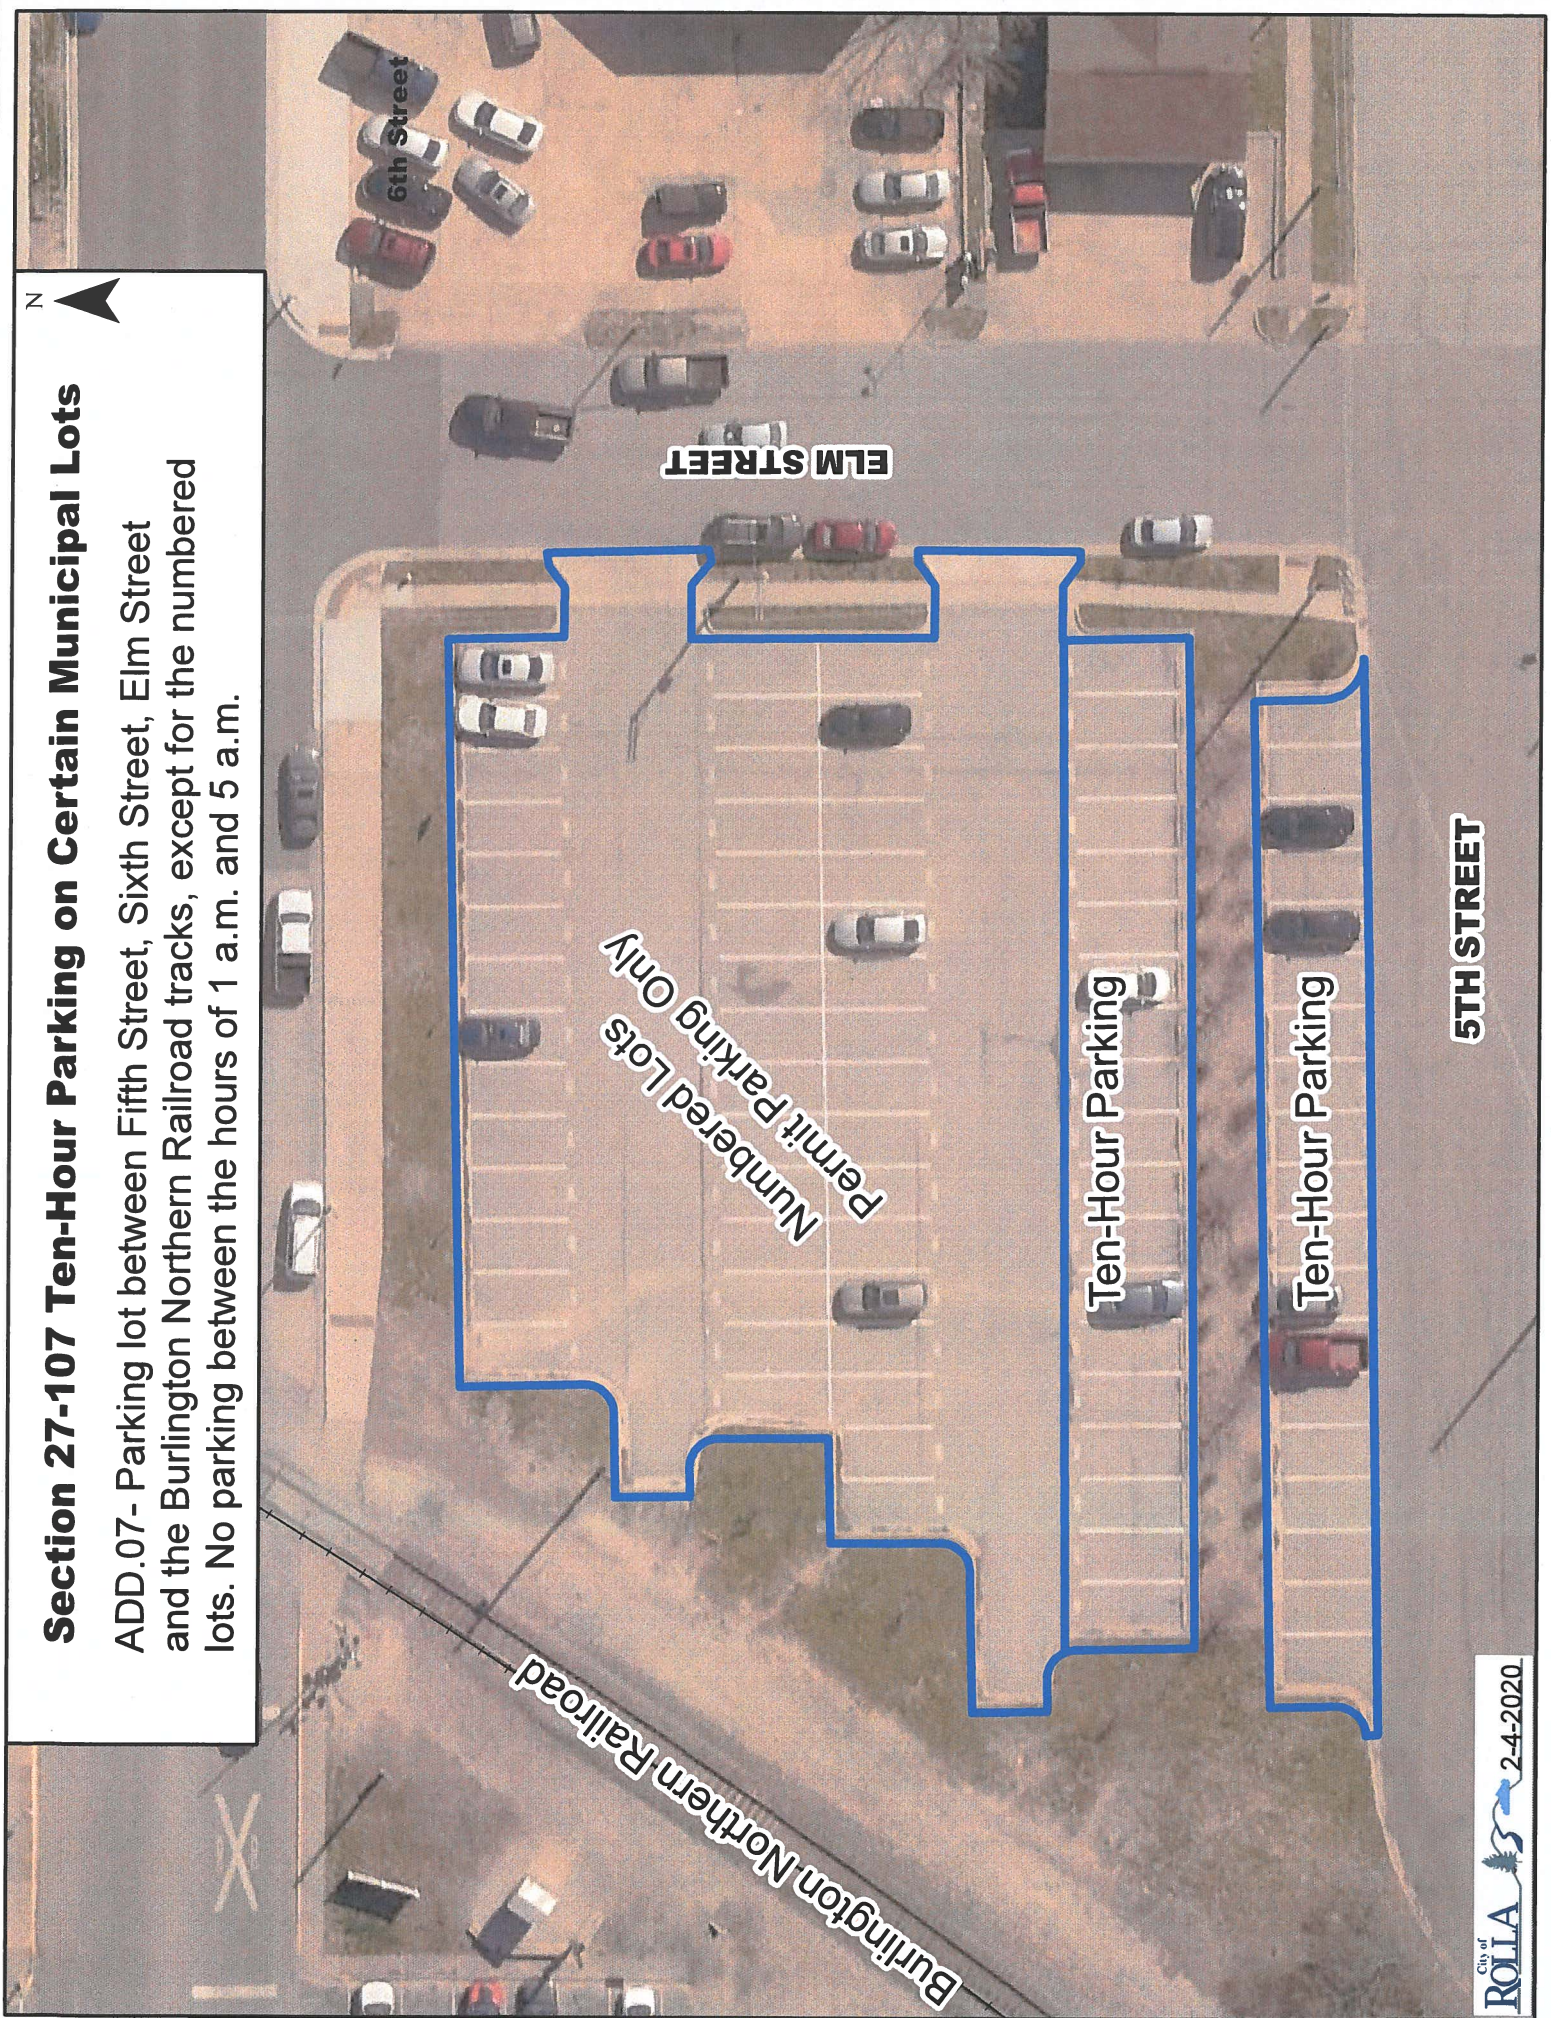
Section 27-107 Ten-Hour Parking on Certain Municipal Lots

ADD.07- Parking lot between Fifth Street, Sixth Street, Elm Street and the Burlington Northern Railroad tracks, except for the numbered lots. No parking between the hours of 1 a.m. and 5 a.m.

N

6th Street

ELM STREET

Numbered Lots
Permit Parking Only

Ten-Hour Parking

Ten-Hour Parking

5TH STREET

Burlington Northern Railroad

City of ROLLA

2-4-2020